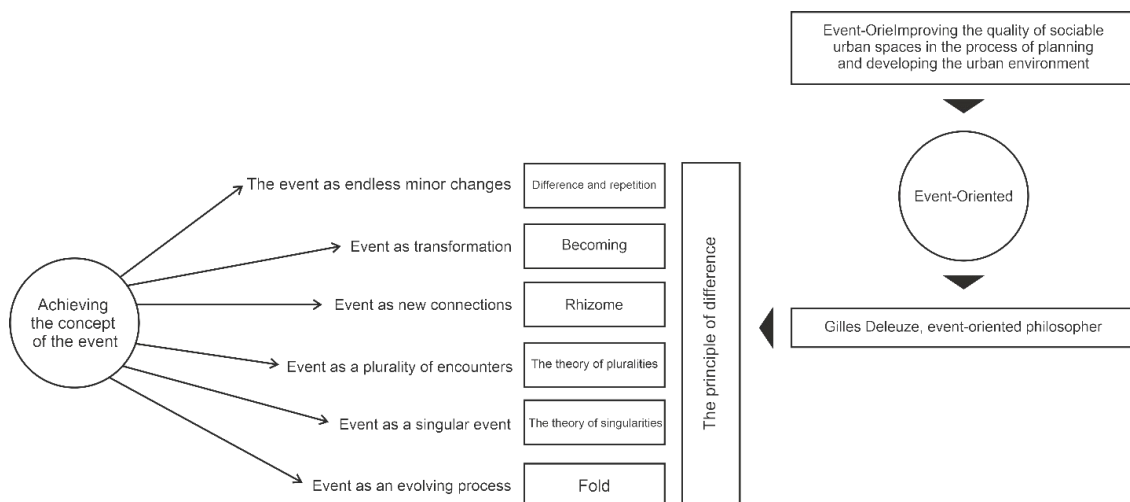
Event-OrieImproving the quality of sociable urban spaces in the process of planning and developing the urban environment

Event-Oriented

Gilles Deleuze, event-oriented philosopher

The principle of difference

Achieving the concept of the event

The event as endless minor changes

Difference and repetition

Event as transformation

Becoming

Event as new connections

Rhizome

Event as a plurality of encounters

The theory of pluralities

Event as a singular event

The theory of singularities

Event as an evolving process

Fold